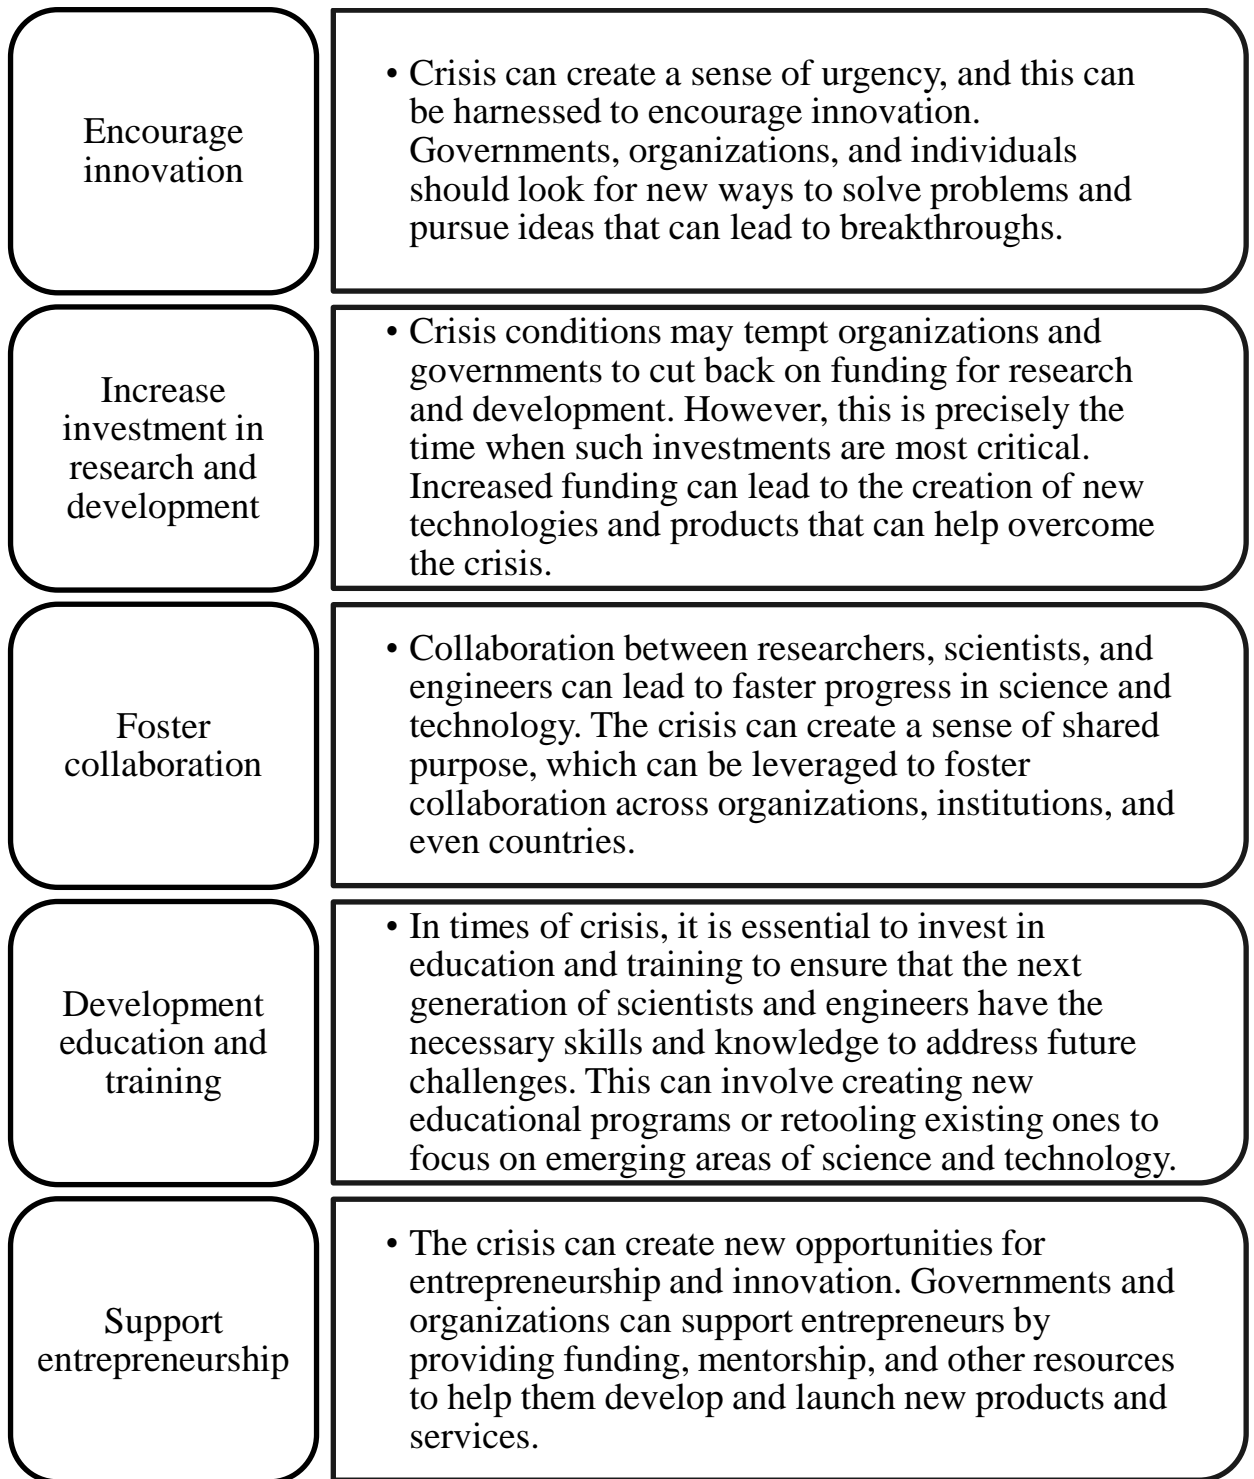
Encourage innovation

• Crisis can create a sense of urgency, and this can be harnessed to encourage innovation. Governments, organizations, and individuals should look for new ways to solve problems and pursue ideas that can lead to breakthroughs.

Increase investment in research and development

• Crisis conditions may tempt organizations and governments to cut back on funding for research and development. However, this is precisely the time when such investments are most critical. Increased funding can lead to the creation of new technologies and products that can help overcome the crisis.

Foster collaboration

• Collaboration between researchers, scientists, and engineers can lead to faster progress in science and technology. The crisis can create a sense of shared purpose, which can be leveraged to foster collaboration across organizations, institutions, and even countries.

Development education and training

• In times of crisis, it is essential to invest in education and training to ensure that the next generation of scientists and engineers have the necessary skills and knowledge to address future challenges. This can involve creating new educational programs or retooling existing ones to focus on emerging areas of science and technology.

Support entrepreneurship

• The crisis can create new opportunities for entrepreneurship and innovation. Governments and organizations can support entrepreneurs by providing funding, mentorship, and other resources to help them develop and launch new products and services.